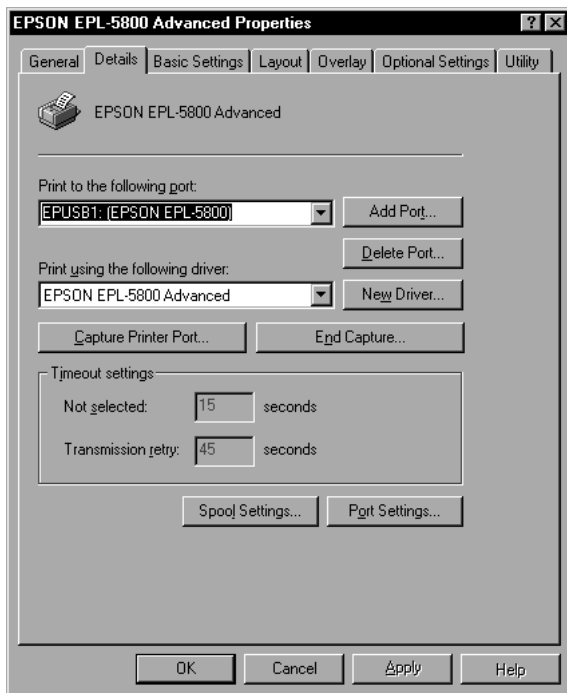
EPSON EPL-5800 Advanced Properties

? ×

General | Details | Basic Settings | Layout | Overlay | Optional Settings | Utility

EPSON EPL-5800 Advanced

Print to the following port:

EPUSB1: (EPSON EPL-5800)

Add Port...

Delete Port...

Print using the following driver:

EPSON EPL-5800 Advanced

New Driver...

Capture Printer Port...

End Capture...

Timeout settings

Not selected: 15 seconds

Transmission retry: 45 seconds

Spool Settings...

Port Settings...

OK

Cancel

Apply

Help